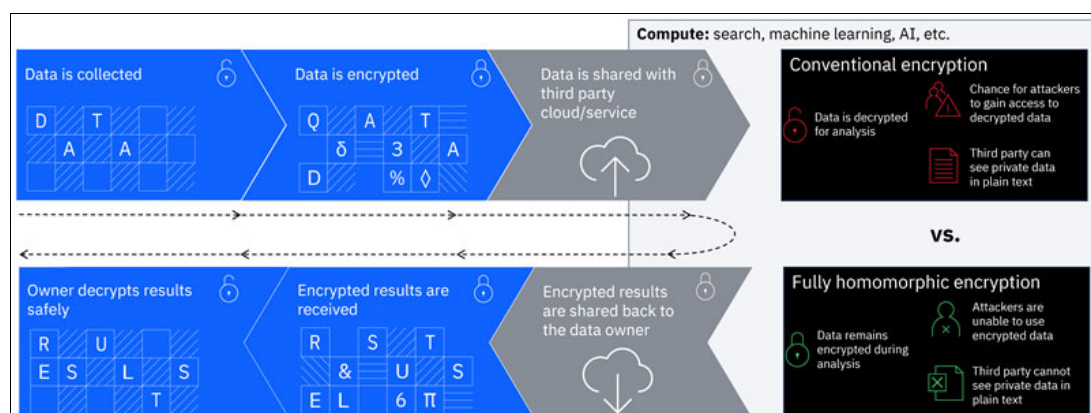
Compute: search, machine learning, AI, etc.

Data is collected

D T
A A

Data is encrypted

Q A T
δ 3 A
D % ◊

Data is shared with third party cloud/service

Conventional encryption

Data is decrypted for analysis

Chance for attackers to gain access to decrypted data

Third party can see private data in plain text

vs.

Owner decrypts results safely

R U
E S L S
T

Encrypted results are received

R S T
& U S
E L 6 π

Encrypted results are shared back to the data owner

Fully homomorphic encryption

Data remains encrypted during analysis

Attackers are unable to use encrypted data

Third party cannot see private data in plain text